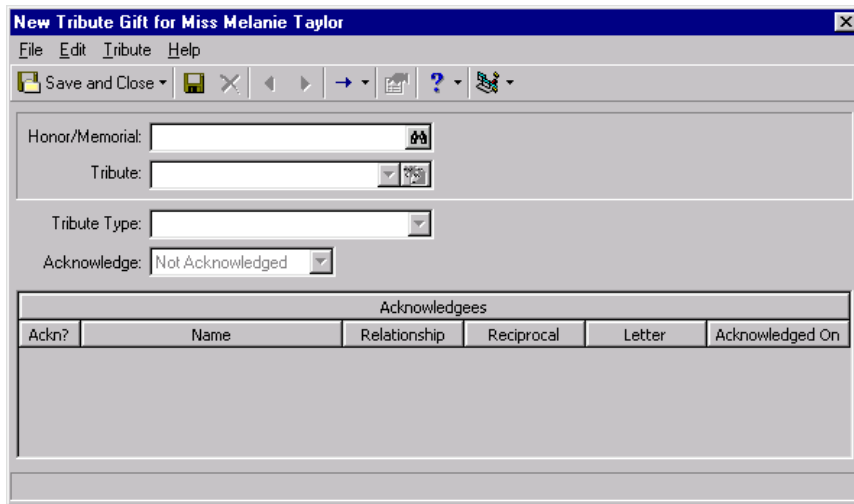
New Tribute Gift for Miss Melanie Taylor

File Edit Tribute Help

Save and Close

Honor/Memorial:

Tribute:

Tribute Type:

Acknowledge: Not Acknowledged

| Acknowledgees | | | | | |
|---|---|---|---|---|---|
| Ackn? | Name | Relationship | Reciprocal | Letter | Acknowledged On |